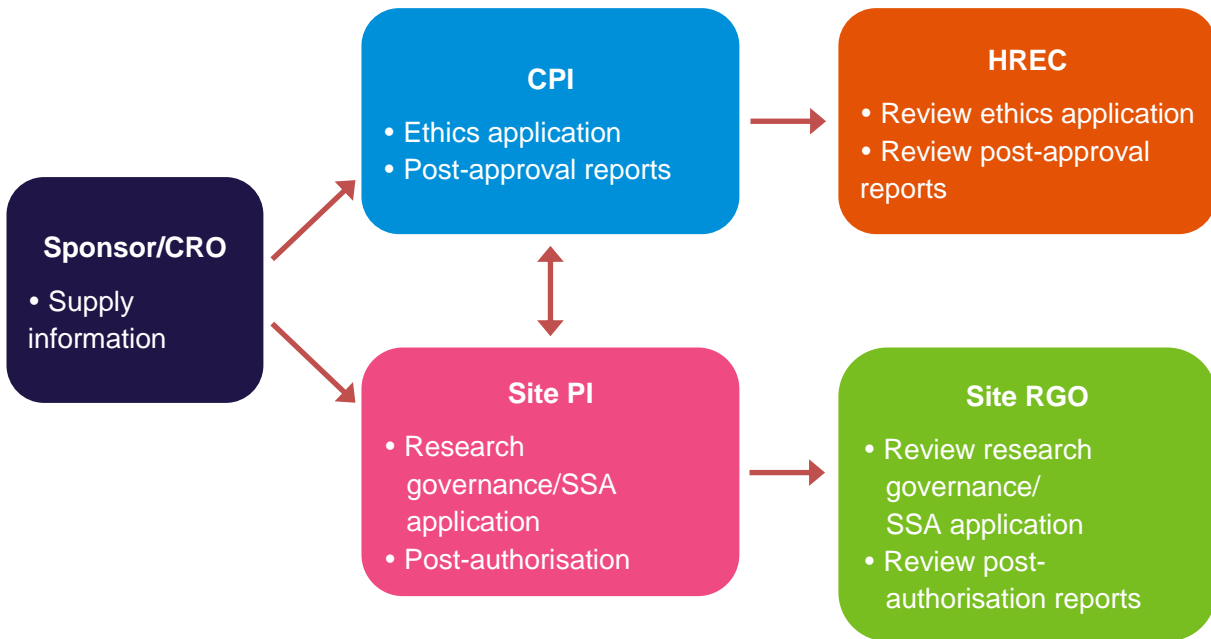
Sponsor/CRO
• Supply information

CPI
• Ethics application
• Post-approval reports

HREC
• Review ethics application
• Review post-approval reports

Site PI
• Research governance/SSA application
• Post-authorisation

Site RGO
• Review research governance/ SSA application
• Review post-authorisation reports